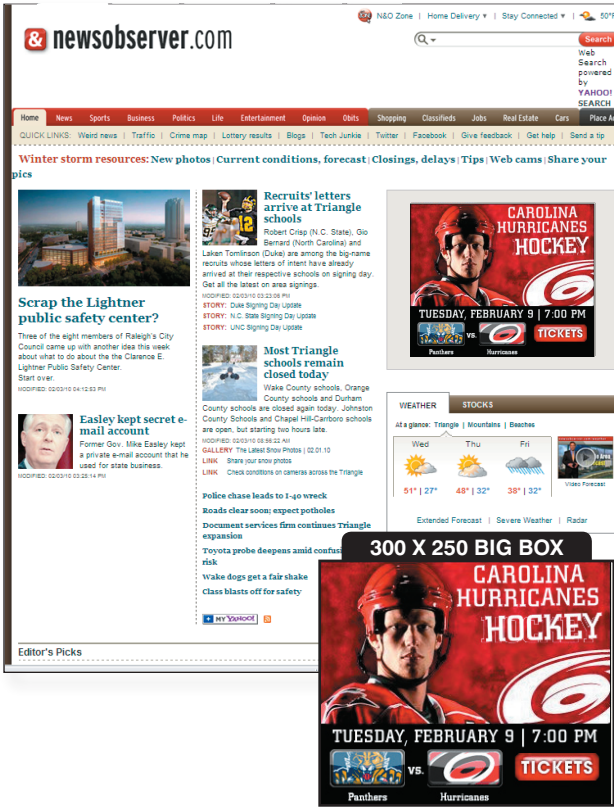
N&O Zone | Home Delivery | Stay Connected | 50°F

newsobserver.com

Search

Web Search powered by YAHOO! SEARCH

Home | News | Sports | Business | Politics | Life | Entertainment | Opinion | Obits | Shopping | Classifieds | Jobs | Real Estate | Cars | Place A

QUICK LINKS: Weird news | Traffic | Crime map | Lottery results | Blogs | Tech Junkie | Twitter | Facebook | Give feedback | Get help | Send a tip

Winter storm resources: New photos | Current conditions, forecast | Closings, delays | Tips | Web cams | Share your pics

Scrap the Lightner public safety center?

Three of the eight members of Raleigh's City Council came up with another idea this week about what to do about the Clarence E. Lightner Public Safety Center. Start over.

MODIFIED: 02/03/10 04:12:53 PM

Easley kept secret e-mail account

Former Gov. Mike Easley kept a private e-mail account that he used for state business.

MODIFIED: 02/03/10 03:25:14 PM

Recruits' letters arrive at Triangle schools

Robert Crisp (N.C. State), Gio Bernard (North Carolina) and Laken Tomlinson (Duke) are among the big-name recruits whose letters of intent have already arrived at their respective schools on signing day. Get all the latest on area signings.

MODIFIED: 02/03/10 03:23:08 PM

STORY: Duke Signing Day Update
STORY: N.C. State Signing Day Update
STORY: UNC Signing Day Update

Most Triangle schools remain closed today

Wake County schools, Orange County schools and Durham County schools are closed again today. Johnston County Schools and Chapel Hill-Carrboro schools are open, but starting two hours late.

MODIFIED: 02/03/10 08:56:22 AM

GALLERY The Latest Snow Photos | 02.01.10
LINK Share your snow photos
LINK Check conditions on cameras across the Triangle

Police chase leads to I-40 wreck
Roads clear soon; expect potholes
Document services firm continues Triangle expansion
Toyota probe deepens amid confus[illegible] risk
Wake dogs get a fair shake
Class blasts off for safety

MY YAHOO!

Editor's Picks

CAROLINA HURRICANES HOCKEY
TUESDAY, FEBRUARY 9 | 7:00 PM
Panthers VS. Hurricanes
TICKETS

WEATHER | STOCKS

At a glance: Triangle | Mountains | Beaches

Wed 51° | 27°
Thu 48° | 32°
Fri 38° | 32°
Video Forecast

Extended Forecast | Severe Weather | Radar

300 X 250 BIG BOX

CAROLINA HURRICANES HOCKEY
TUESDAY, FEBRUARY 9 | 7:00 PM
Panthers VS. Hurricanes
TICKETS